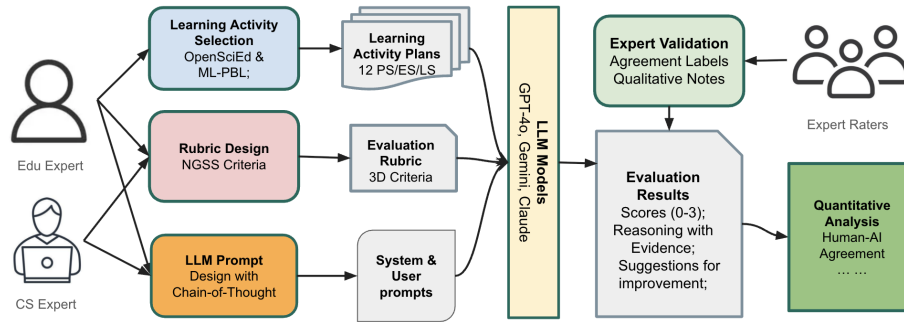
Edu Expert

CS Expert

Learning Activity Selection
OpenSciEd & ML-PBL;

Learning Activity Plans
12 PS/ES/LS

Rubric Design
NGSS Criteria

Evaluation Rubric
3D Criteria

LLM Prompt
Design with Chain-of-Thought

System & User prompts

LLM Models
GPT-4o, Gemini, Claude

Expert Validation
Agreement Labels
Qualitative Notes

Expert Raters

Evaluation Results
Scores (0-3);
Reasoning with Evidence;
Suggestions for improvement;

Quantitative Analysis
Human-AI Agreement
… …